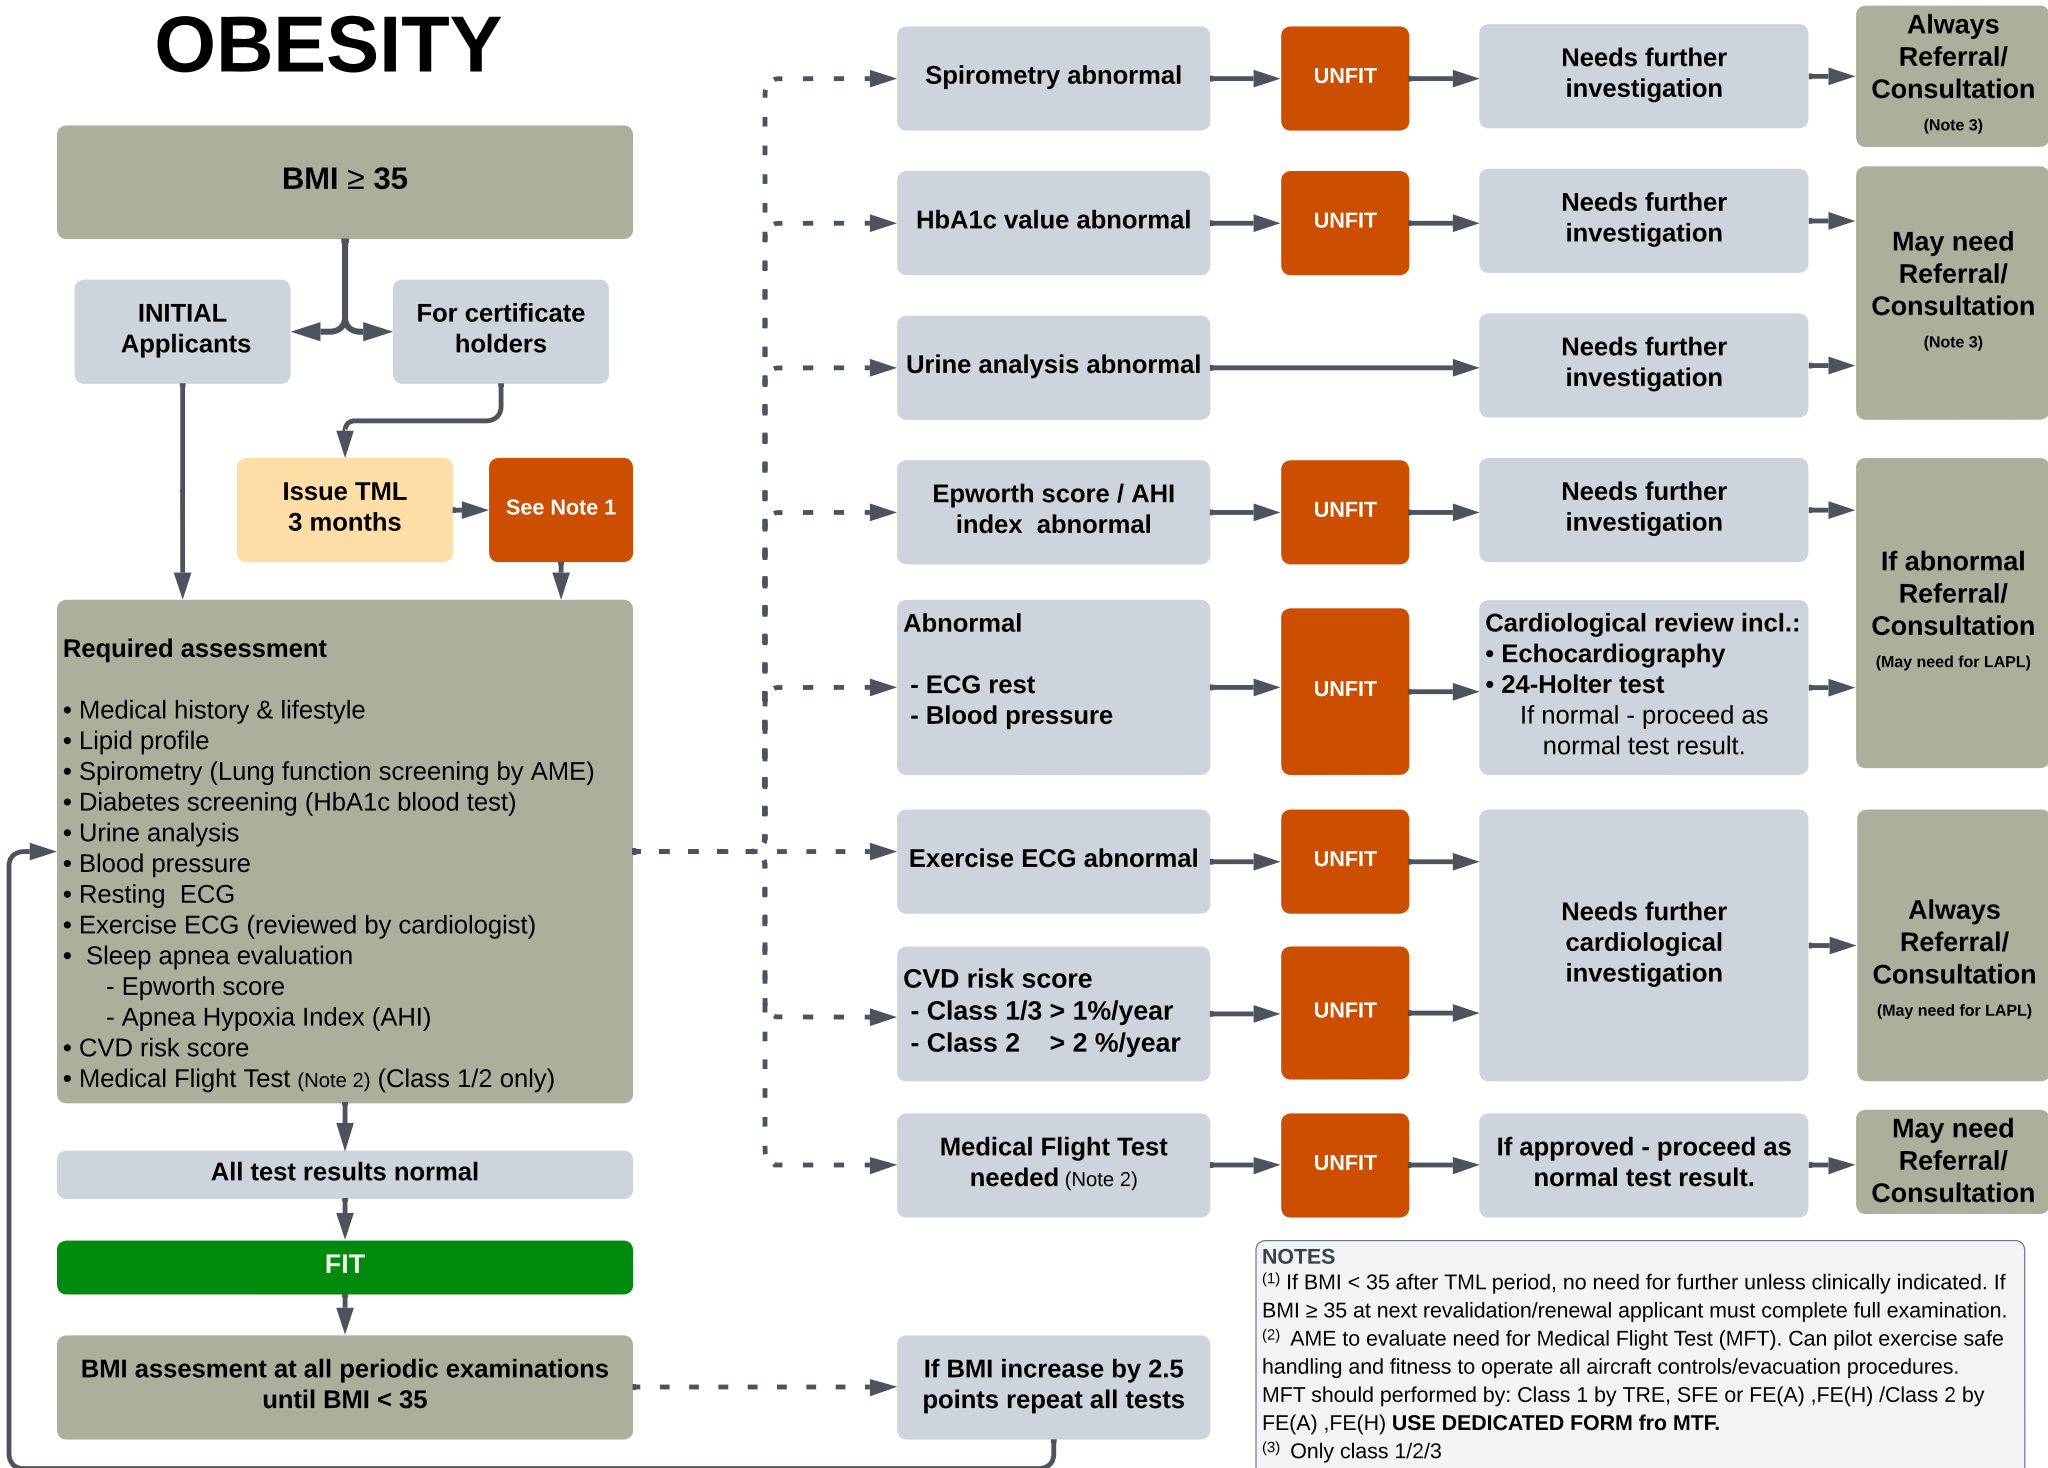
OBESITY

BMI $\geq$ 35

INITIAL Applicants

For certificate holders

Issue TML 3 months

See Note 1

Required assessment

• Medical history & lifestyle
• Lipid profile
• Spirometry (Lung function screening by AME)
• Diabetes screening (HbA1c blood test)
• Urine analysis
• Blood pressure
• Resting ECG
• Exercise ECG (reviewed by cardiologist)
• Sleep apnea evaluation
- Epworth score
- Apnea Hypoxia Index (AHI)
• CVD risk score
• Medical Flight Test (Note 2) (Class 1/2 only)

All test results normal

FIT

BMI assesment at all periodic examinations until BMI < 35

If BMI increase by 2.5 points repeat all tests

Spirometry abnormal

UNFIT

Needs further investigation

Always Referral/ Consultation (Note 3)

HbA1c value abnormal

UNFIT

Needs further investigation

May need Referral/ Consultation (Note 3)

Urine analysis abnormal

Needs further investigation

Epworth score / AHI index abnormal

UNFIT

Needs further investigation

If abnormal Referral/ Consultation (May need for LAPL)

Abnormal

- ECG rest
- Blood pressure

UNFIT

Cardiological review incl.:
• Echocardiography
• 24-Holter test
If normal - proceed as normal test result.

Exercise ECG abnormal

UNFIT

CVD risk score
- Class 1/3 > 1%/year
- Class 2 > 2 %/year

UNFIT

Needs further cardiological investigation

Always Referral/ Consultation (May need for LAPL)

Medical Flight Test needed (Note 2)

UNFIT

If approved - proceed as normal test result.

May need Referral/ Consultation

NOTES
(1) If BMI < 35 after TML period, no need for further unless clinically indicated. If BMI $\geq$ 35 at next revalidation/renewal applicant must complete full examination.
(2) AME to evaluate need for Medical Flight Test (MFT). Can pilot exercise safe handling and fitness to operate all aircraft controls/evacuation procedures. MFT should performed by: Class 1 by TRE, SFE or FE(A) ,FE(H) /Class 2 by FE(A) ,FE(H) USE DEDICATED FORM fro MTF.
(3) Only class 1/2/3